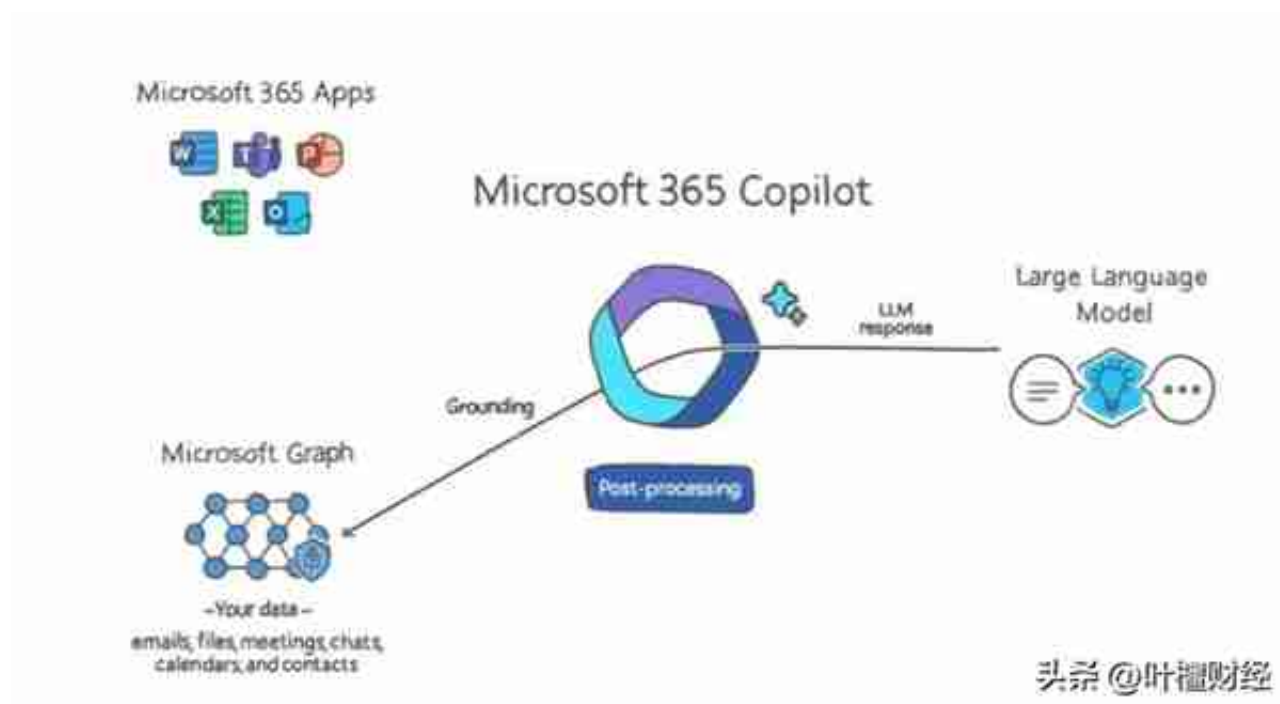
Microsoft 365 Apps

Microsoft 365 Copilot

Large Language Model

LLM response

Grounding

Microsoft Graph

Post-processing

–Your data–
emails, files, meetings, chats, calendars, and contacts

头条 @叶檀财经